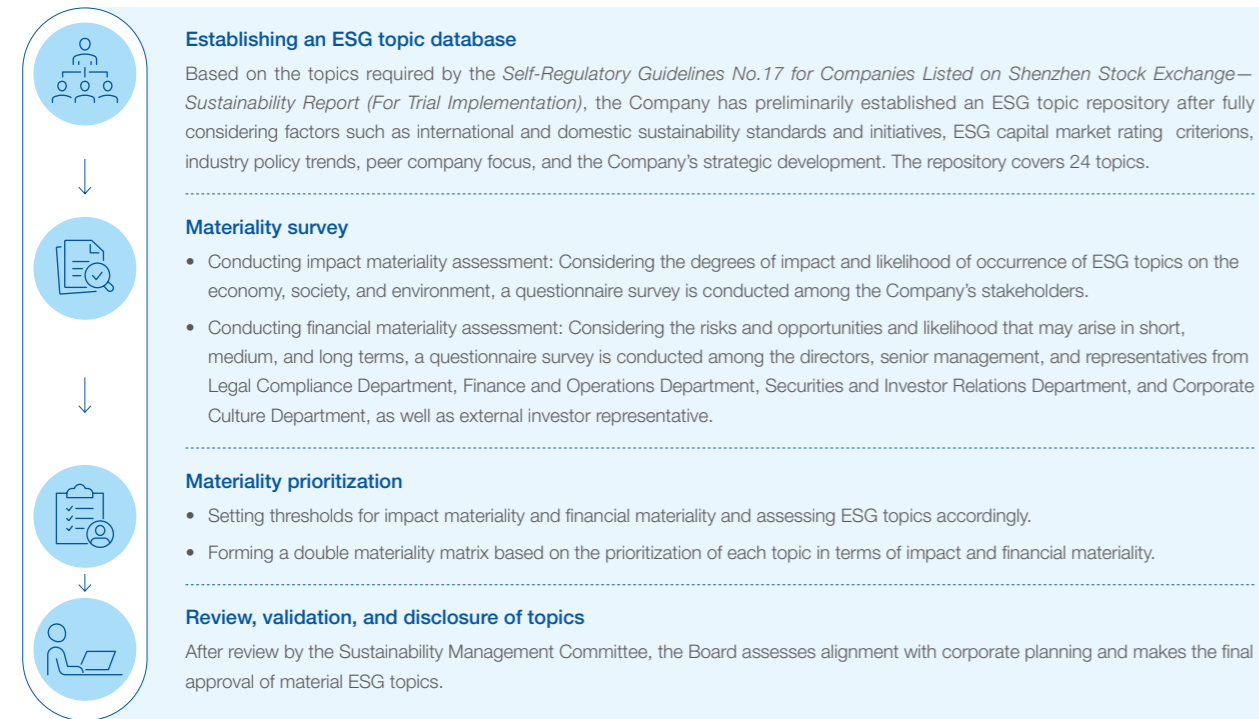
Establishing an ESG topic database

Based on the topics required by the Self-Regulatory Guidelines No.17 for Companies Listed on Shenzhen Stock Exchange—Sustainability Report (For Trial Implementation), the Company has preliminarily established an ESG topic repository after fully considering factors such as international and domestic sustainability standards and initiatives, ESG capital market rating criterions, industry policy trends, peer company focus, and the Company's strategic development. The repository covers 24 topics.

Materiality survey

• Conducting impact materiality assessment: Considering the degrees of impact and likelihood of occurrence of ESG topics on the economy, society, and environment, a questionnaire survey is conducted among the Company's stakeholders.

• Conducting financial materiality assessment: Considering the risks and opportunities and likelihood that may arise in short, medium, and long terms, a questionnaire survey is conducted among the directors, senior management, and representatives from Legal Compliance Department, Finance and Operations Department, Securities and Investor Relations Department, and Corporate Culture Department, as well as external investor representative.

Materiality prioritization

• Setting thresholds for impact materiality and financial materiality and assessing ESG topics accordingly.

• Forming a double materiality matrix based on the prioritization of each topic in terms of impact and financial materiality.

Review, validation, and disclosure of topics

After review by the Sustainability Management Committee, the Board assesses alignment with corporate planning and makes the final approval of material ESG topics.